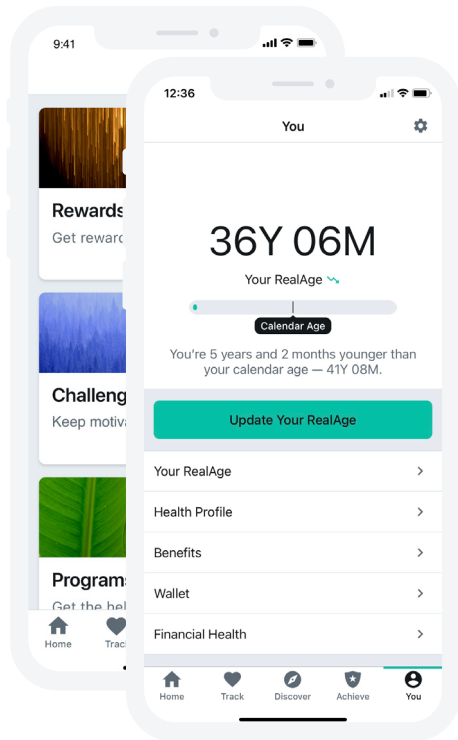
9:41

Rewards
Get reward

Challeng
Keep motiva

Programs
Get the hel

Home
Track

12:36

You

36Y 06M

Your RealAge

Calendar Age

You're 5 years and 2 months younger than your calendar age — 41Y 08M.

Update Your RealAge

Your RealAge

Health Profile

Benefits

Wallet

Financial Health

Home
Track
Discover
Achieve
You